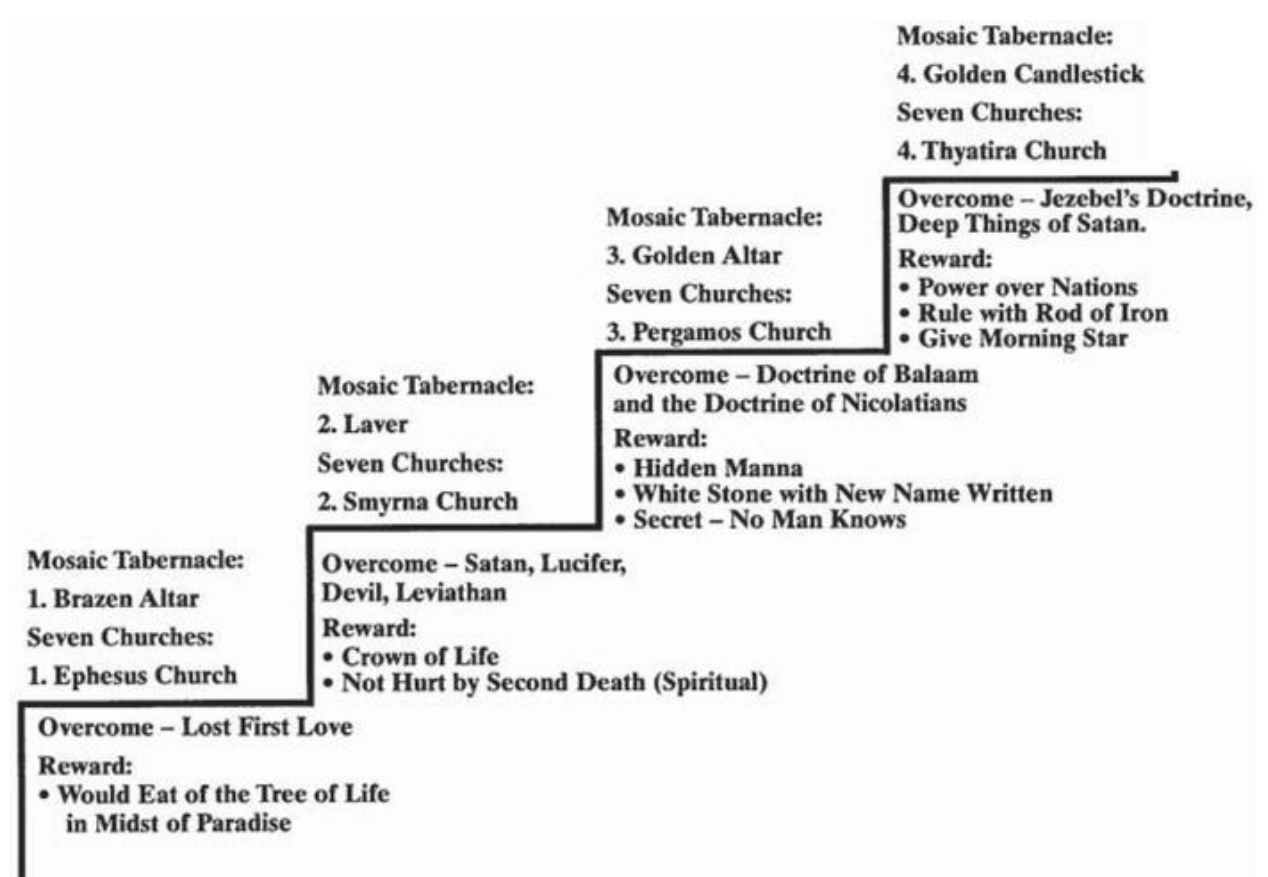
Mosaic Tabernacle:
1. Brazen Altar
Seven Churches:
1. Ephesus Church

Overcome – Lost First Love
Reward:
• Would Eat of the Tree of Life in Midst of Paradise

Mosaic Tabernacle:
2. Laver
Seven Churches:
2. Smyrna Church

Overcome – Satan, Lucifer, Devil, Leviathan
Reward:
• Crown of Life
• Not Hurt by Second Death (Spiritual)

Mosaic Tabernacle:
3. Golden Altar
Seven Churches:
3. Pergamos Church

Overcome – Doctrine of Balaam and the Doctrine of Nicolatians
Reward:
• Hidden Manna
• White Stone with New Name Written
• Secret – No Man Knows

Mosaic Tabernacle:
4. Golden Candlestick
Seven Churches:
4. Thyatira Church

Overcome – Jezebel's Doctrine, Deep Things of Satan.
Reward:
• Power over Nations
• Rule with Rod of Iron
• Give Morning Star